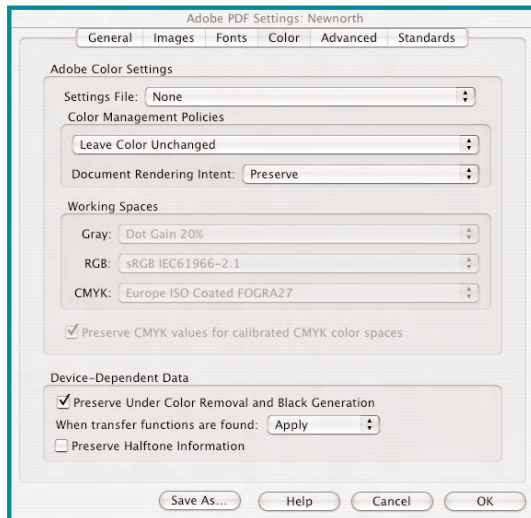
Adobe PDF Settings: Newnorth

General | Images | Fonts | Color | Advanced | Standards

Adobe Color Settings

Settings File: None

Color Management Policies

Leave Color Unchanged

Document Rendering Intent: Preserve

Working Spaces

Gray: Dot Gain 20%

RGB: sRGB IEC61966-2.1

CMYK: Europe ISO Coated FOGRA27

☑ Preserve CMYK values for calibrated CMYK color spaces

Device-Dependent Data

☑ Preserve Under Color Removal and Black Generation

When transfer functions are found: Apply

☐ Preserve Halftone Information

Save As... | Help | Cancel | OK